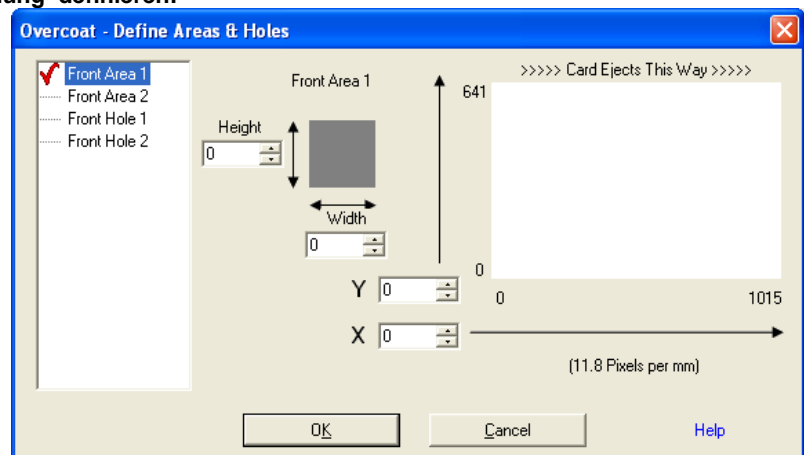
ung" definieren

Overcoat - Define Areas & Holes

Front Area 1
Front Area 2
Front Hole 1
Front Hole 2

Front Area 1

Height
0

Width
0

641

>>>>> Card Ejects This Way >>>>>

0

Y 0

0

1015

X 0

(11.8 Pixels per mm)

OK

Cancel

Help